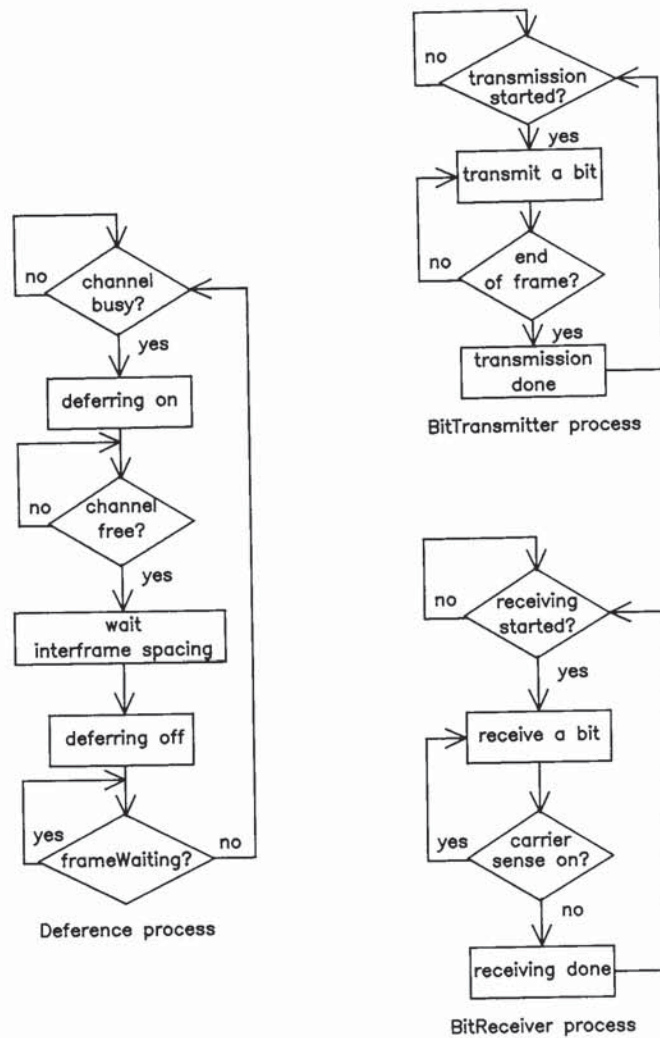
no
channel busy?
yes
deferring on
no
channel free?
yes
wait interframe spacing
deferring off
yes
frameWaiting?
no
Deference process

no
transmission started?
yes
transmit a bit
no
end of frame?
yes
transmission done
BitTransmitter process

no
receiving started?
yes
receive a bit
yes
carrier sense on?
no
receiving done
BitReceiver process